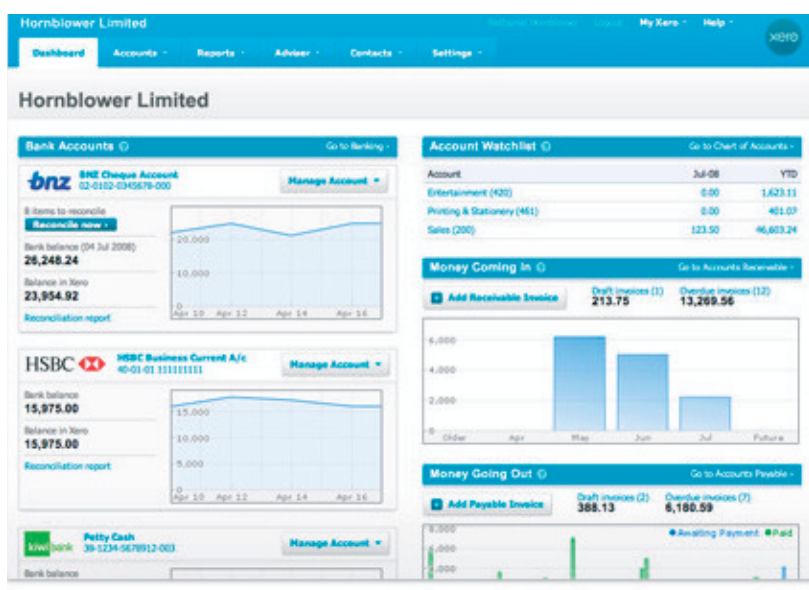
Hornblower Limited
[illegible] Logout My Xero Help
xero
Dashboard Accounts Reports Adviser Contacts Settings

Hornblower Limited

Bank Accounts
Go to Banking
bnz
BNZ Cheque Account
02-0102-0345678-000
Manage Account
8 items to reconcile
Reconcile now
Bank balance (04 Jul 2008)
26,248.24
Balance in Xero
23,954.92
Reconciliation report
20,000
10,000
0
Apr 10 Apr 12 Apr 14 Apr 16

HSBC
HSBC Business Current A/c
40-01-01 111111111
Manage Account
Bank balance
15,975.00
Balance in Xero
15,975.00
Reconciliation report
15,000
10,000
5,000
0
Apr 10 Apr 12 Apr 14 Apr 16

kiwibank
Petty Cash
39-1234-5678912-003
Manage Account
Bank balance

Account Watchlist
Go to Chart of Accounts

| Account | Jul-08 | YTD |
|---|---|---|
| Entertainment (420) | 0.00 | 1,623.11 |
| Printing & Stationery (461) | 0.00 | 401.07 |
| Sales (200) | 123.50 | 46,603.24 |

Money Coming In
Go to Accounts Receivable
Add Receivable Invoice
Draft invoices (1)
213.75
Overdue invoices (12)
13,269.56
6,000
4,000
2,000
0
Older Apr May Jun Jul Future

Money Going Out
Go to Accounts Payable
Add Payable Invoice
Draft invoices (2)
388.13
Overdue invoices (7)
6,180.59
Awaiting Payment Paid
8,000
6,000
4,000